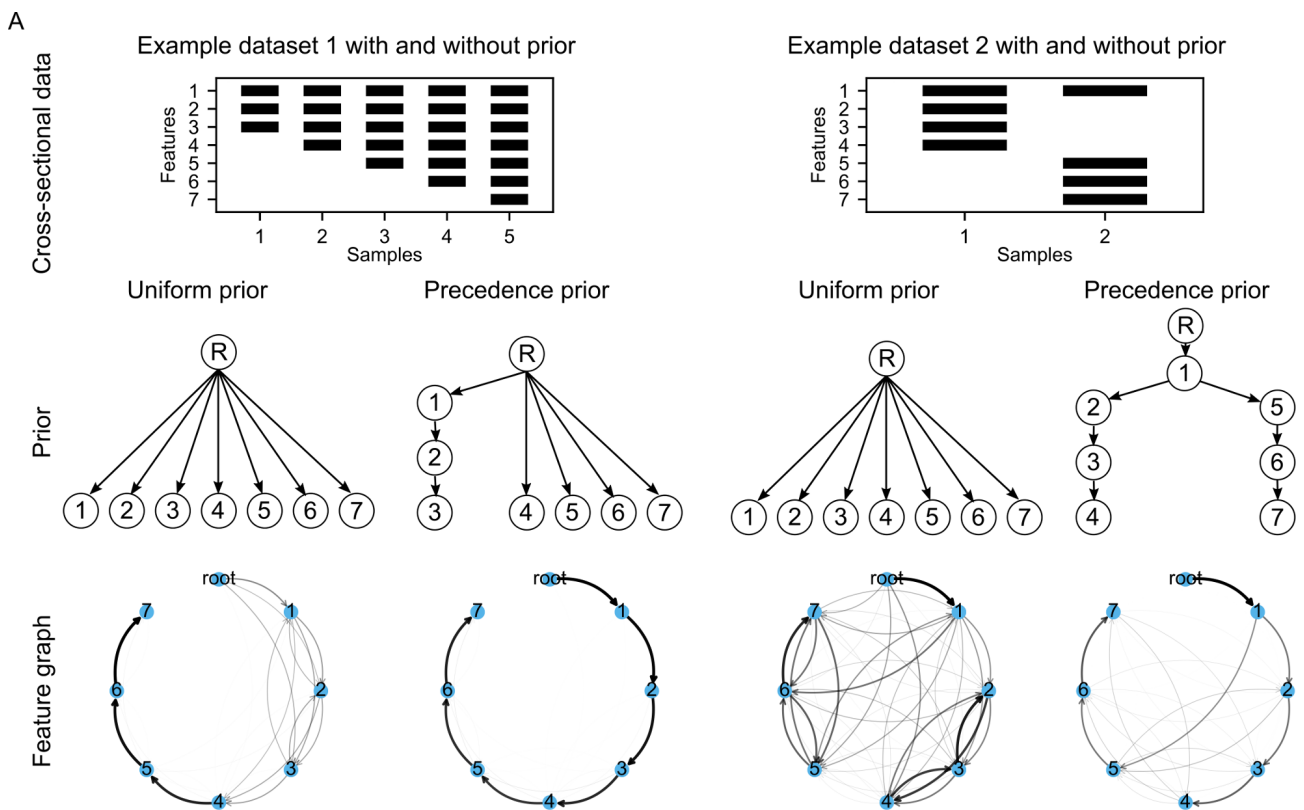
A

Cross-sectional data

Example dataset 1 with and without prior

Features
1
2
3
4
5
6
7
1 2 3 4 5
Samples

Example dataset 2 with and without prior

Features
1
2
3
4
5
6
7
1 2
Samples

Prior

Uniform prior
R
1 2 3 4 5 6 7

Precedence prior
R
1
2
3
4 5 6 7

Uniform prior
R
1 2 3 4 5 6 7

Precedence prior
R
1
2
3
4
5
6
7

Feature graph

root
1
2
3
4
5
6
7

root
1
2
3
4
5
6
7

root
1
2
3
4
5
6
7

root
1
2
3
4
5
6
7